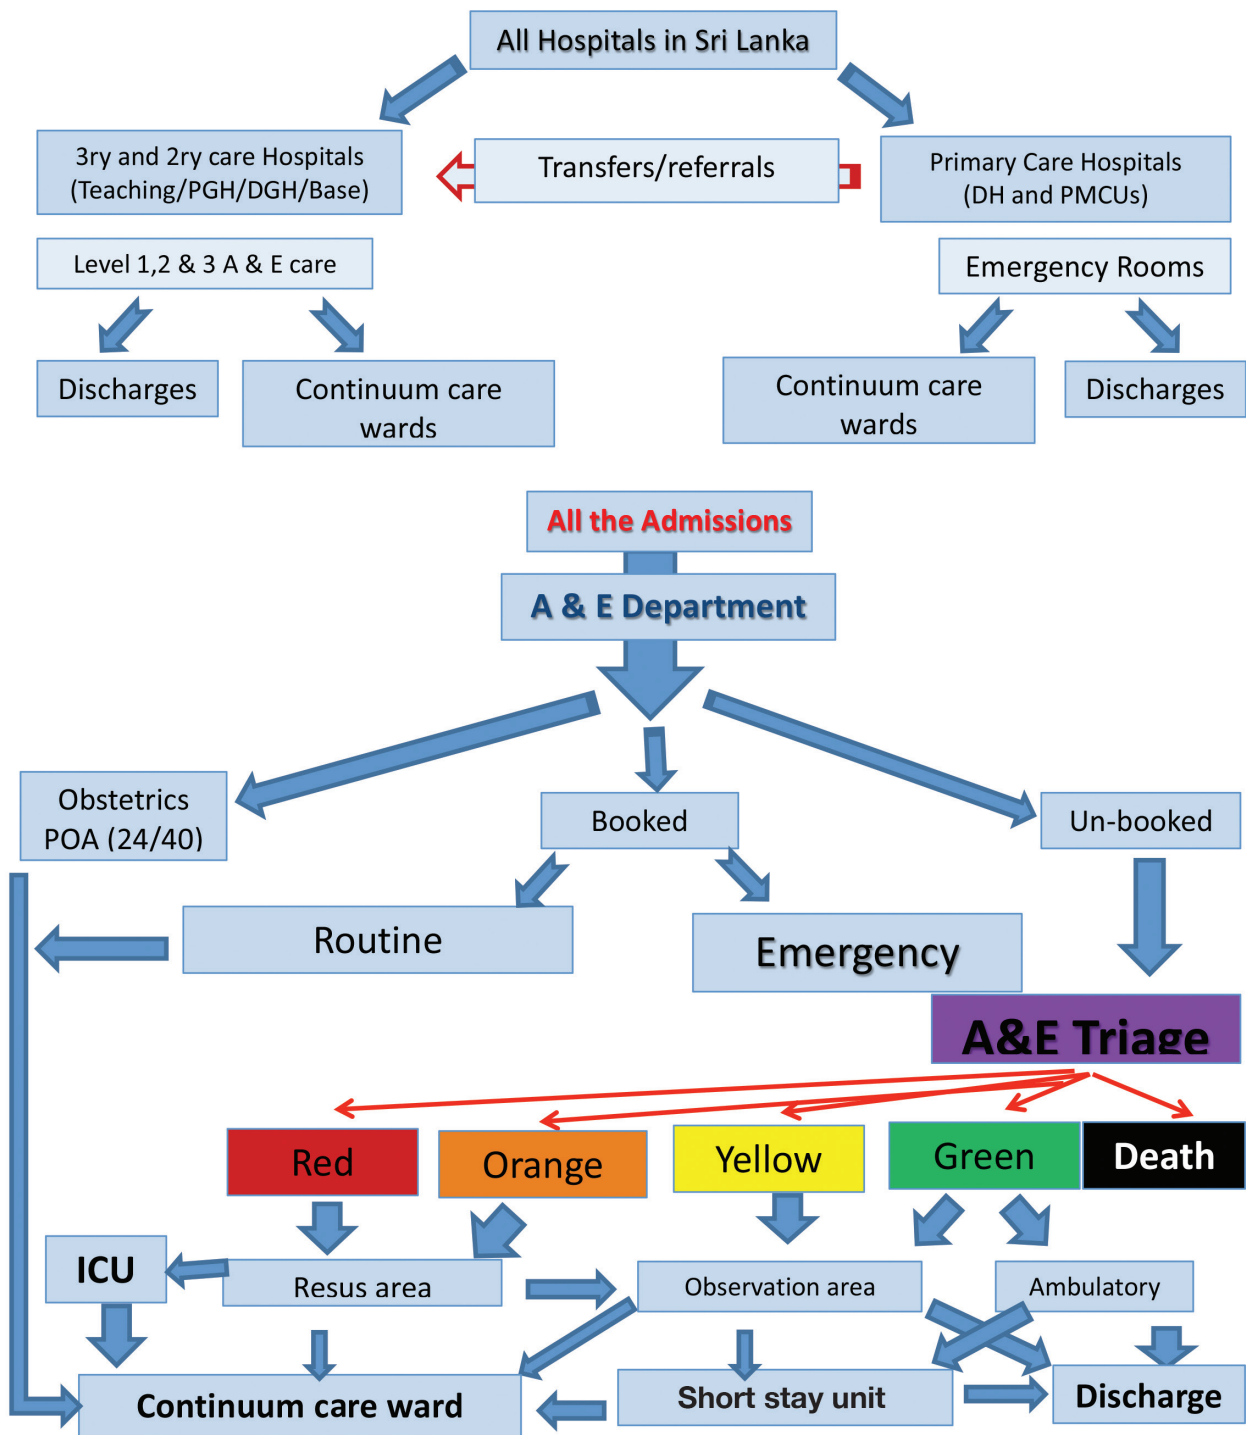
All Hospitals in Sri Lanka

3ry and 2ry care Hospitals (Teaching/PGH/DGH/Base)

Transfers/referrals

Primary Care Hospitals (DH and PMCUs)

Level 1,2 & 3 A & E care

Emergency Rooms

Discharges

Continuum care wards

Continuum care wards

Discharges

All the Admissions

A & E Department

Obstetrics POA (24/40)

Booked

Un-booked

Routine

Emergency

A&E Triage

Red

Orange

Yellow

Green

Death

ICU

Resus area

Observation area

Ambulatory

Continuum care ward

Short stay unit

Discharge